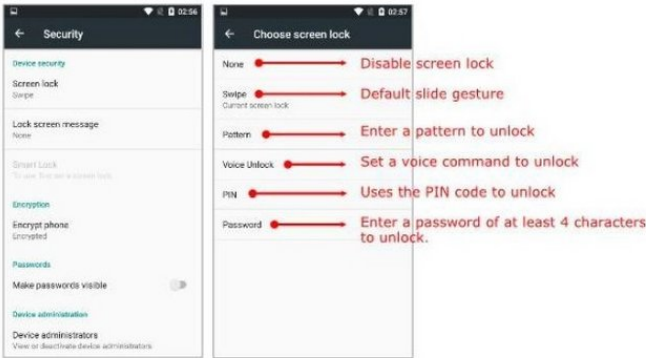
02:56

Security

Device security

Screen lock
Swipe

Lock screen message
None

Smart Lock
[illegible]

Encryption

Encrypt phone
Encrypted

Passwords

Make passwords visible

Device administration

Device administrators
View or deactivate device administrators

02:57

Choose screen lock

None

Swipe
Current screen lock

Pattern

Voice Unlock

PIN

Password

Disable screen lock

Default slide gesture

Enter a pattern to unlock

Set a voice command to unlock

Uses the PIN code to unlock

Enter a password of at least 4 characters to unlock.